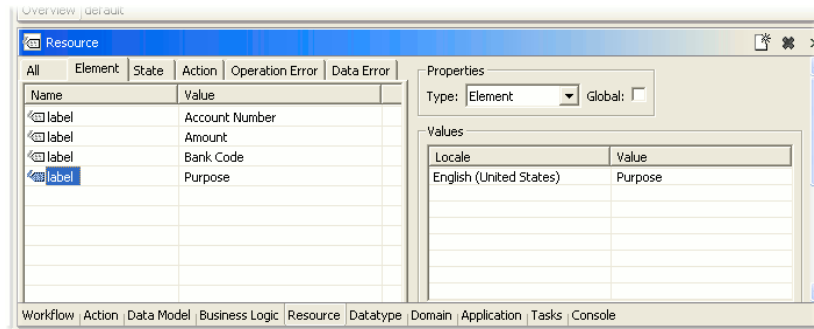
Overview | default

Resource

All | Element | State | Action | Operation Error | Data Error

| Name | Value |
|---|---|
| label | Account Number |
| label | Amount |
| label | Bank Code |
| label | Purpose |

Properties

Type: Element Global:

Values

| Locale | Value |
|---|---|
| English (United States) | Purpose |

Workflow | Action | Data Model | Business Logic | Resource | Datatype | Domain | Application | Tasks | Console